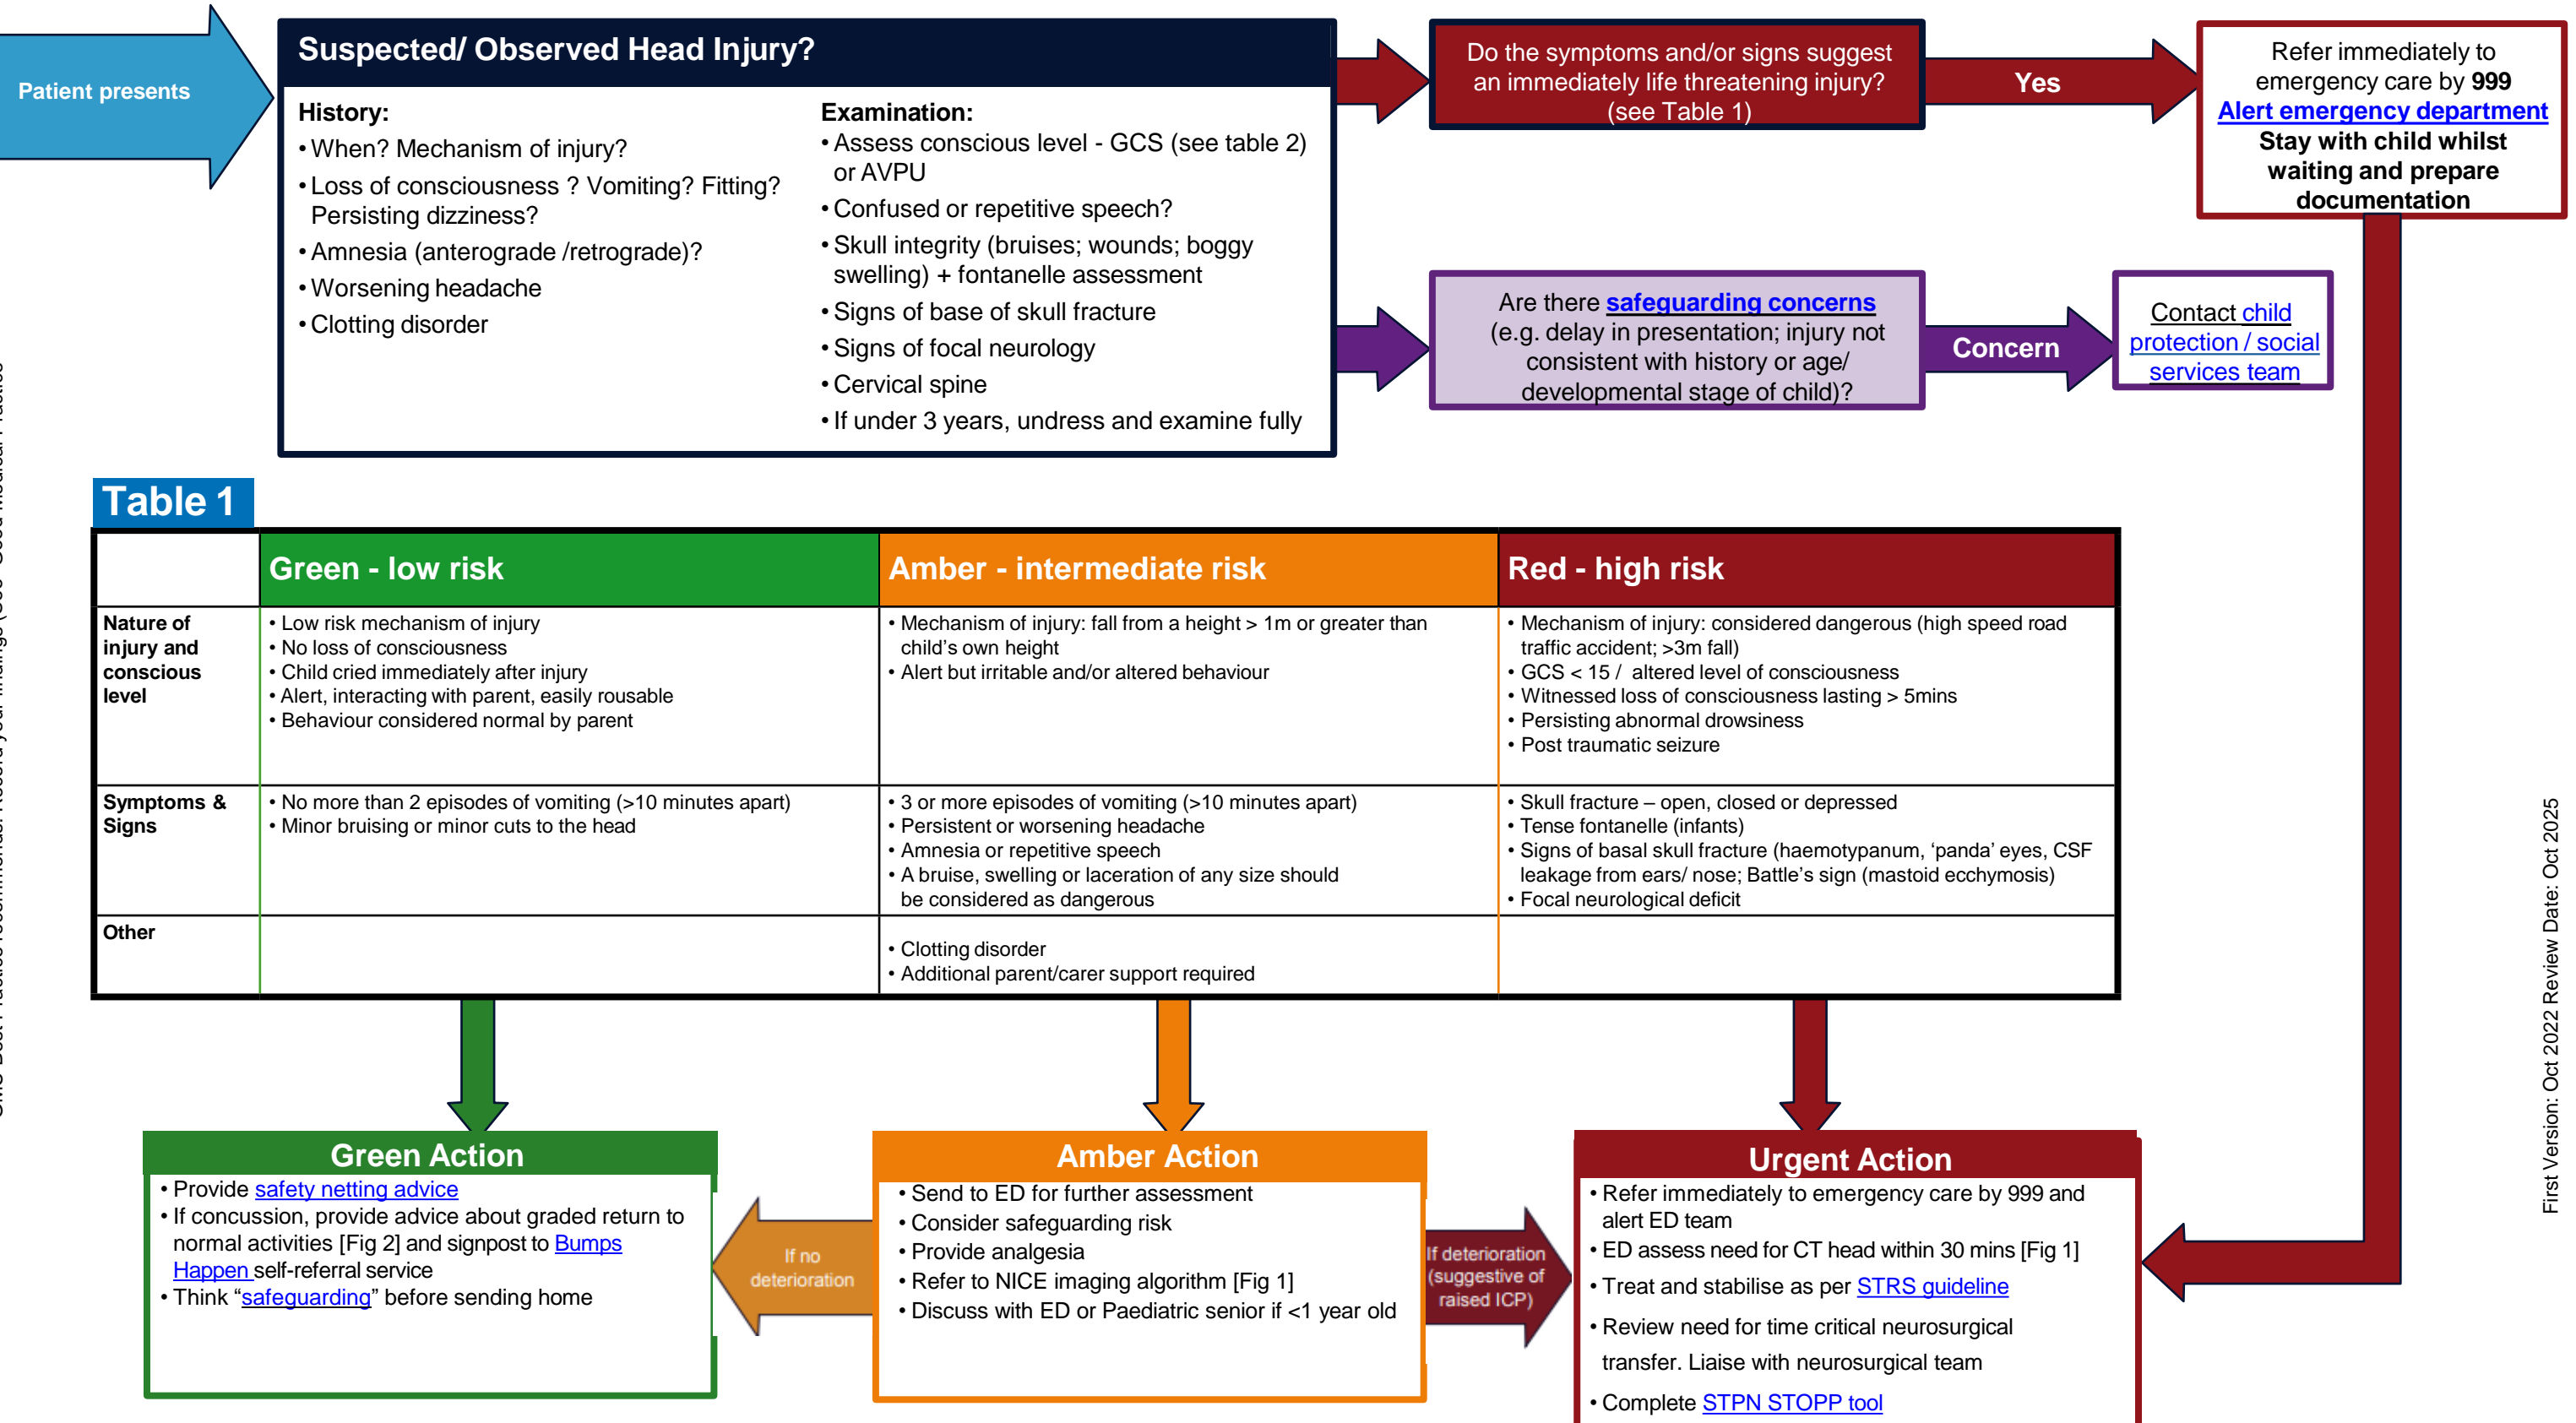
Patient presents

Suspected/ Observed Head Injury?

History:
• When? Mechanism of injury?
• Loss of consciousness ? Vomiting? Fitting? Persisting dizziness?
• Amnesia (anterograde /retrograde)?
• Worsening headache
• Clotting disorder

Examination:
• Assess conscious level - GCS (see table 2) or AVPU
• Confused or repetitive speech?
• Skull integrity (bruises; wounds; boggy swelling) + fontanelle assessment
• Signs of base of skull fracture
• Signs of focal neurology
• Cervical spine
• If under 3 years, undress and examine fully

Do the symptoms and/or signs suggest an immediately life threatening injury? (see Table 1)

Yes

Refer immediately to emergency care by **999**
Alert emergency department
Stay with child whilst waiting and prepare documentation

Are there safeguarding concerns (e.g. delay in presentation; injury not consistent with history or age/ developmental stage of child)?

Concern

Contact child protection / social services team

Table 1

| | Green - low risk | Amber - intermediate risk | Red - high risk |
|---|---|---|---|
| Nature of injury and conscious level | • Low risk mechanism of injury • No loss of consciousness • Child cried immediately after injury • Alert, interacting with parent, easily rousable • Behaviour considered normal by parent | • Mechanism of injury: fall from a height > 1m or greater than child’s own height • Alert but irritable and/or altered behaviour | • Mechanism of injury: considered dangerous (high speed road traffic accident; >3m fall) • GCS < 15 / altered level of consciousness • Witnessed loss of consciousness lasting > 5mins • Persisting abnormal drowsiness • Post traumatic seizure |
| Symptoms & Signs | • No more than 2 episodes of vomiting (>10 minutes apart) • Minor bruising or minor cuts to the head | • 3 or more episodes of vomiting (>10 minutes apart) • Persistent or worsening headache • Amnesia or repetitive speech • A bruise, swelling or laceration of any size should be considered as dangerous | • Skull fracture – open, closed or depressed • Tense fontanelle (infants) • Signs of basal skull fracture (haemotypanum, ‘panda’ eyes, CSF leakage from ears/ nose; Battle’s sign (mastoid ecchymosis) • Focal neurological deficit |
| Other | | • Clotting disorder • Additional parent/carer support required | |

Green Action
• Provide safety netting advice
• If concussion, provide advice about graded return to normal activities [Fig 2] and signpost to Bumps Happen self-referral service
• Think “safeguarding” before sending home

If no deterioration

Amber Action
• Send to ED for further assessment
• Consider safeguarding risk
• Provide analgesia
• Refer to NICE imaging algorithm [Fig 1]
• Discuss with ED or Paediatric senior if <1 year old

If deterioration (suggestive of raised ICP)

Urgent Action
• Refer immediately to emergency care by 999 and alert ED team
• ED assess need for CT head within 30 mins [Fig 1]
• Treat and stabilise as per STRS guideline
• Review need for time critical neurosurgical transfer. Liaise with neurosurgical team
• Complete STPN STOPP tool

First Version: Oct 2022 Review Date: Oct 2025